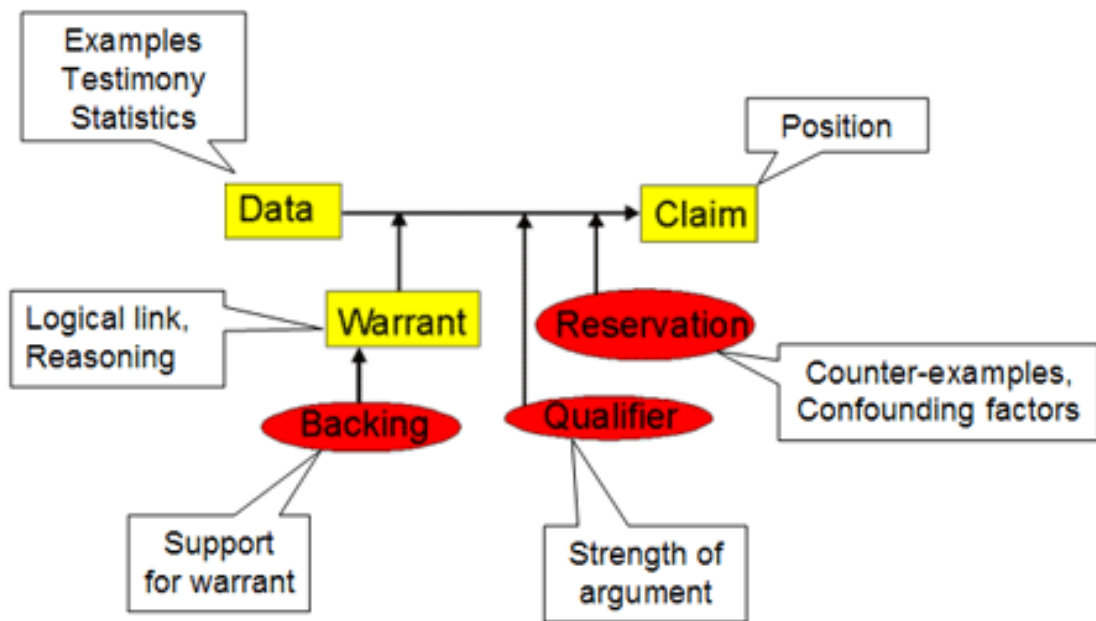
Examples
Testimony
Statistics

Position

Data

Claim

Logical link,
Reasoning

Warrant

Reservation

Counter-examples,
Confounding factors

Backing

Qualifier

Support
for warrant

Strength of
argument